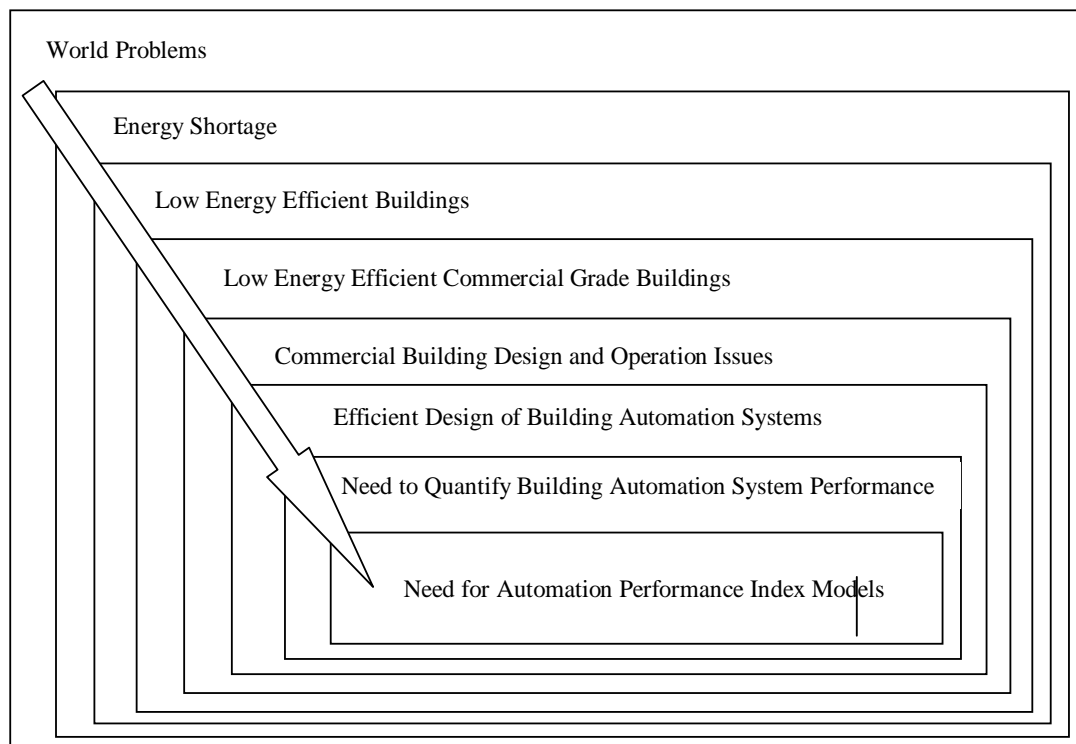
World Problems

Energy Shortage

Low Energy Efficient Buildings

Low Energy Efficient Commercial Grade Buildings

Commercial Building Design and Operation Issues

Efficient Design of Building Automation Systems

Need to Quantify Building Automation System Performance

Need for Automation Performance Index Models